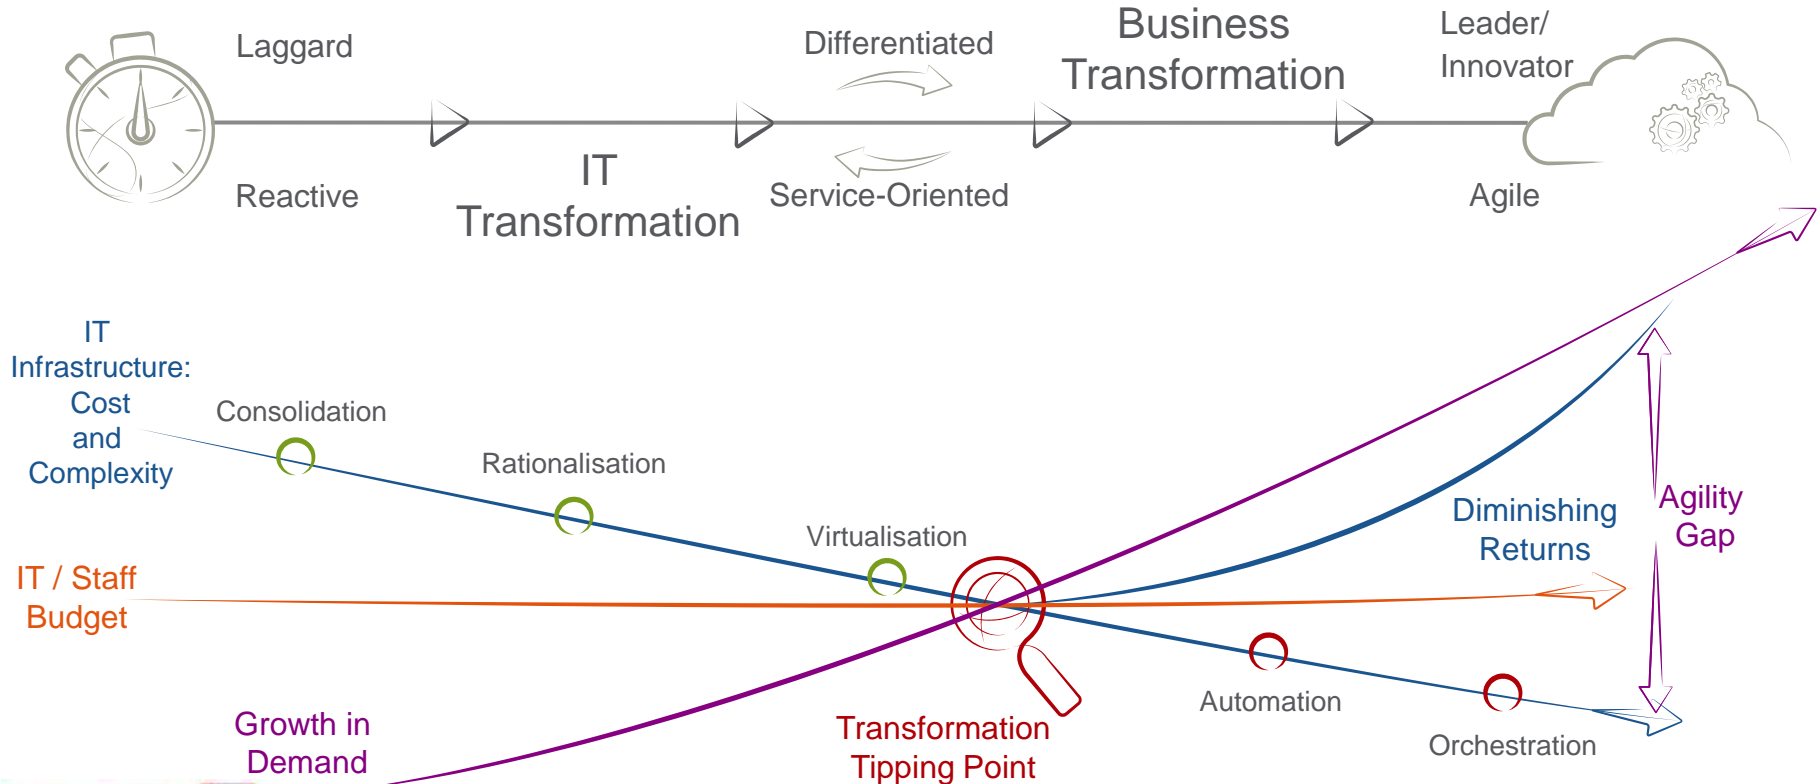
Laggard

Reactive

IT Transformation

Differentiated

Service-Oriented

Business Transformation

Leader/ Innovator

Agile

IT Infrastructure: Cost and Complexity

Consolidation

Rationalisation

Virtualisation

IT / Staff Budget

Growth in Demand

Transformation Tipping Point

Automation

Orchestration

Diminishing Returns

Agility Gap